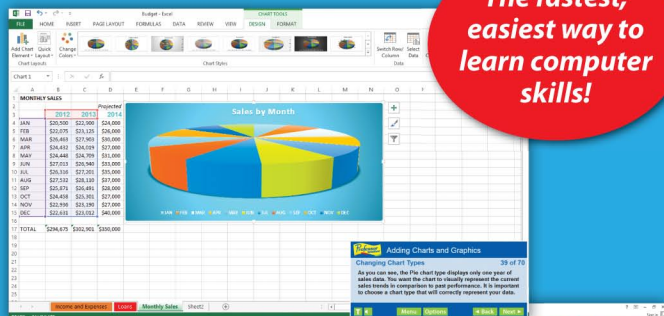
The fastest, easiest way to learn computer skills!

Budget - Excel

CHART TOOLS

FILE HOME INSERT PAGE LAYOUT FORMULAS DATA REVIEW VIEW DESIGN FORMAT

Add Chart Element Quick Layout Change Colors

Chart Layouts

Chart Styles

Switch Row/ Column Select Data

Data

Chart 1

MONTHLY SALES

Projected

| | 2012 | 2013 | 2014 |
|---|---|---|---|
| JAN | $20,500 | $22,000 | $24,000 |
| FEB | $22,075 | $23,125 | $26,000 |
| MAR | $26,463 | $27,903 | $30,000 |
| APR | $24,632 | $24,019 | $27,000 |
| MAY | $24,448 | $24,709 | $31,000 |
| JUN | $27,013 | $20,940 | $33,000 |
| JUL | $26,318 | $27,201 | $35,000 |
| AUG | $27,532 | $28,130 | $37,000 |
| SEP | $25,571 | $26,491 | $28,000 |
| OCT | $24,458 | $25,301 | $27,000 |
| NOV | $22,930 | $23,190 | $25,000 |
| DEC | $22,631 | $23,052 | $40,000 |
| TOTAL | $294,675 | $302,901 | $330,000 |

Sales by Month

JAN FEB MAR APR MAY JUN JUL AUG SEP OCT NOV DEC

Adding Charts and Graphics

Changing Chart Types 39 of 78

As you can see, the Pie chart type displays only one year of sales data. You want the chart to visually represent the current sales trends in comparison to past performance. It is important to choose a chart type that will correctly represent your data.

Menu Options Back Next

Income and Expenses Loans Monthly Sales Sheet2